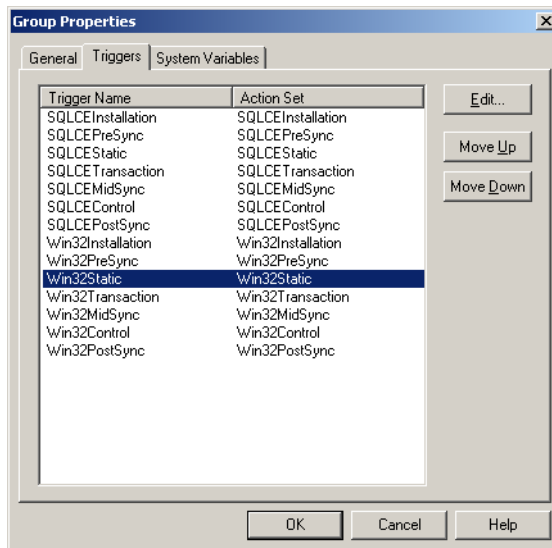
Group Properties

General | Triggers | System Variables

| Trigger Name | Action Set |
|---|---|
| SQLCEInstallation | SQLCEInstallation |
| SQLCEPreSync | SQLCEPreSync |
| SQLCEStatic | SQLCEStatic |
| SQLCETransaction | SQLCETransaction |
| SQLCEMidSync | SQLCEMidSync |
| SQLCEControl | SQLCEControl |
| SQLCEPostSync | SQLCEPostSync |
| Win32Installation | Win32Installation |
| Win32PreSync | Win32PreSync |
| Win32Static | Win32Static |
| Win32Transaction | Win32Transaction |
| Win32MidSync | Win32MidSync |
| Win32Control | Win32Control |
| Win32PostSync | Win32PostSync |

Edit...

Move Up

Move Down

OK Cancel Help